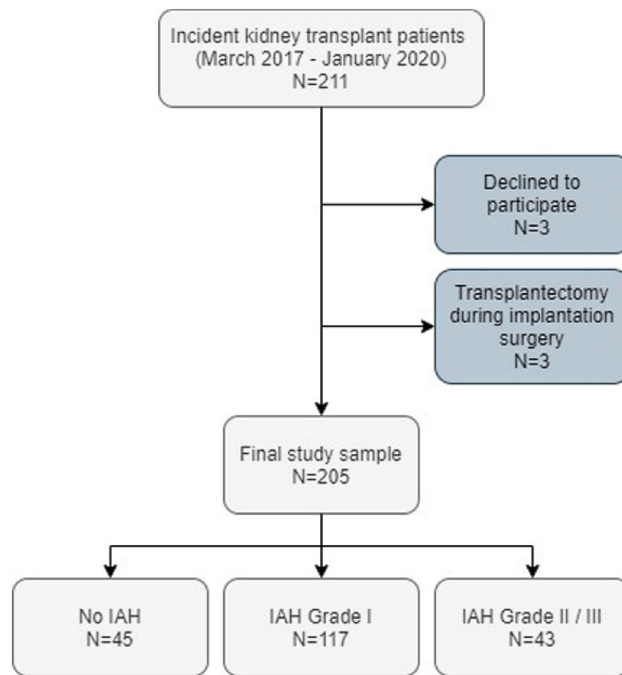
Incident kidney transplant patients
(March 2017 - January 2020)
N=211

Declined to participate
N=3

Transplantectomy during implantation surgery
N=3

Final study sample
N=205

No IAH
N=45

IAH Grade I
N=117

IAH Grade II / III
N=43